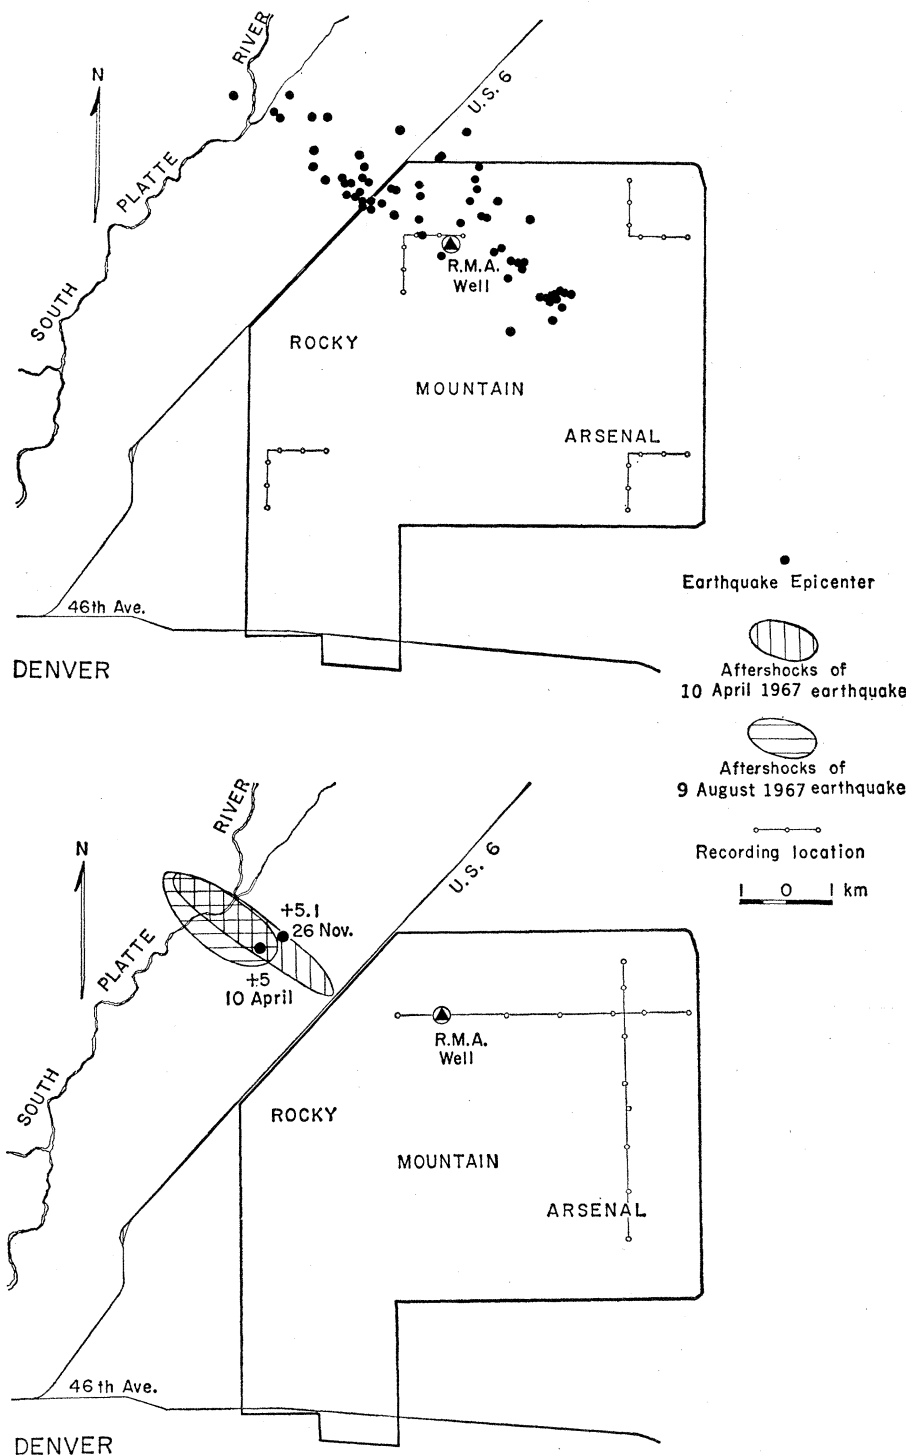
N

SOUTH PLATTE RIVER

U.S. 6

R.M.A. Well

ROCKY

MOUNTAIN

ARSENAL

46th Ave.

DENVER

Earthquake Epicenter

Aftershocks of 10 April 1967 earthquake

Aftershocks of 9 August 1967 earthquake

Recording location

1 0 1 km

N

SOUTH PLATTE RIVER

U.S. 6

+5.1 26 Nov.

+5 10 April

R.M.A. Well

ROCKY

MOUNTAIN

ARSENAL

46th Ave.

DENVER